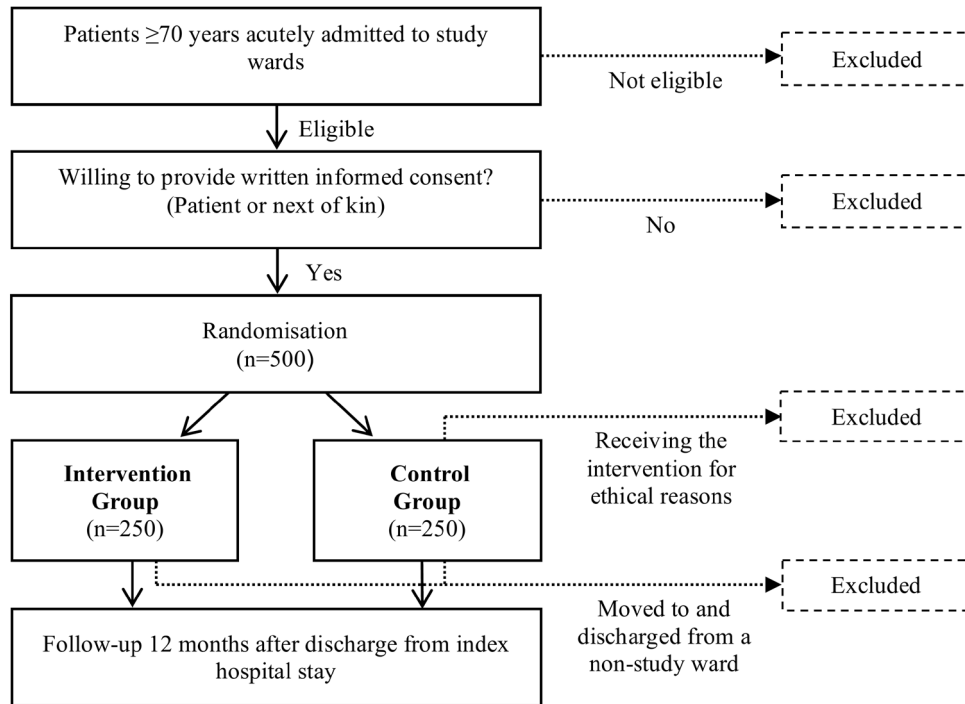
Patients ≥70 years acutely admitted to study wards

Not eligible

Excluded

Eligible

Willing to provide written informed consent? (Patient or next of kin)

No

Excluded

Yes

Randomisation (n=500)

Excluded

Receiving the intervention for ethical reasons

**Intervention Group** (n=250)

**Control Group** (n=250)

Excluded

Moved to and discharged from a non-study ward

Follow-up 12 months after discharge from index hospital stay